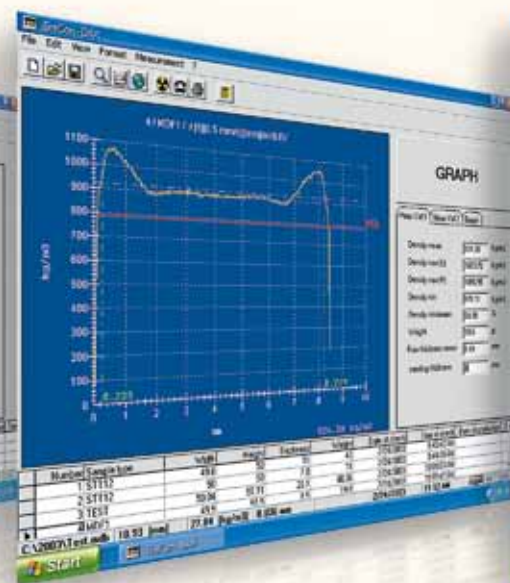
File Edit View Format Measurement ?

1100
1000
900
800
700
600
500
400
300
200
100
0

kg/m3

0 1 2 3 4 5 6 7 8 9 10

mm

GRAPH

Density max
Density min
Density mean
Density
Weight

| Number | Sample type | Width | Length | Thickness | Weight | Date |
|---|---|---|---|---|---|---|
| 1 | STT12 | 49.8 | 50 | 7.8 | | |
| 2 | STT12 | 50 | 50 | 7.8 | | |
| 3 | TEST | | | | | |
| 4 | MDF1 | 49.8 | | | | |

C:\2003\Test.mdb 18.93 [mm] 27.88 [kg/m3] 8.000 mm

Start